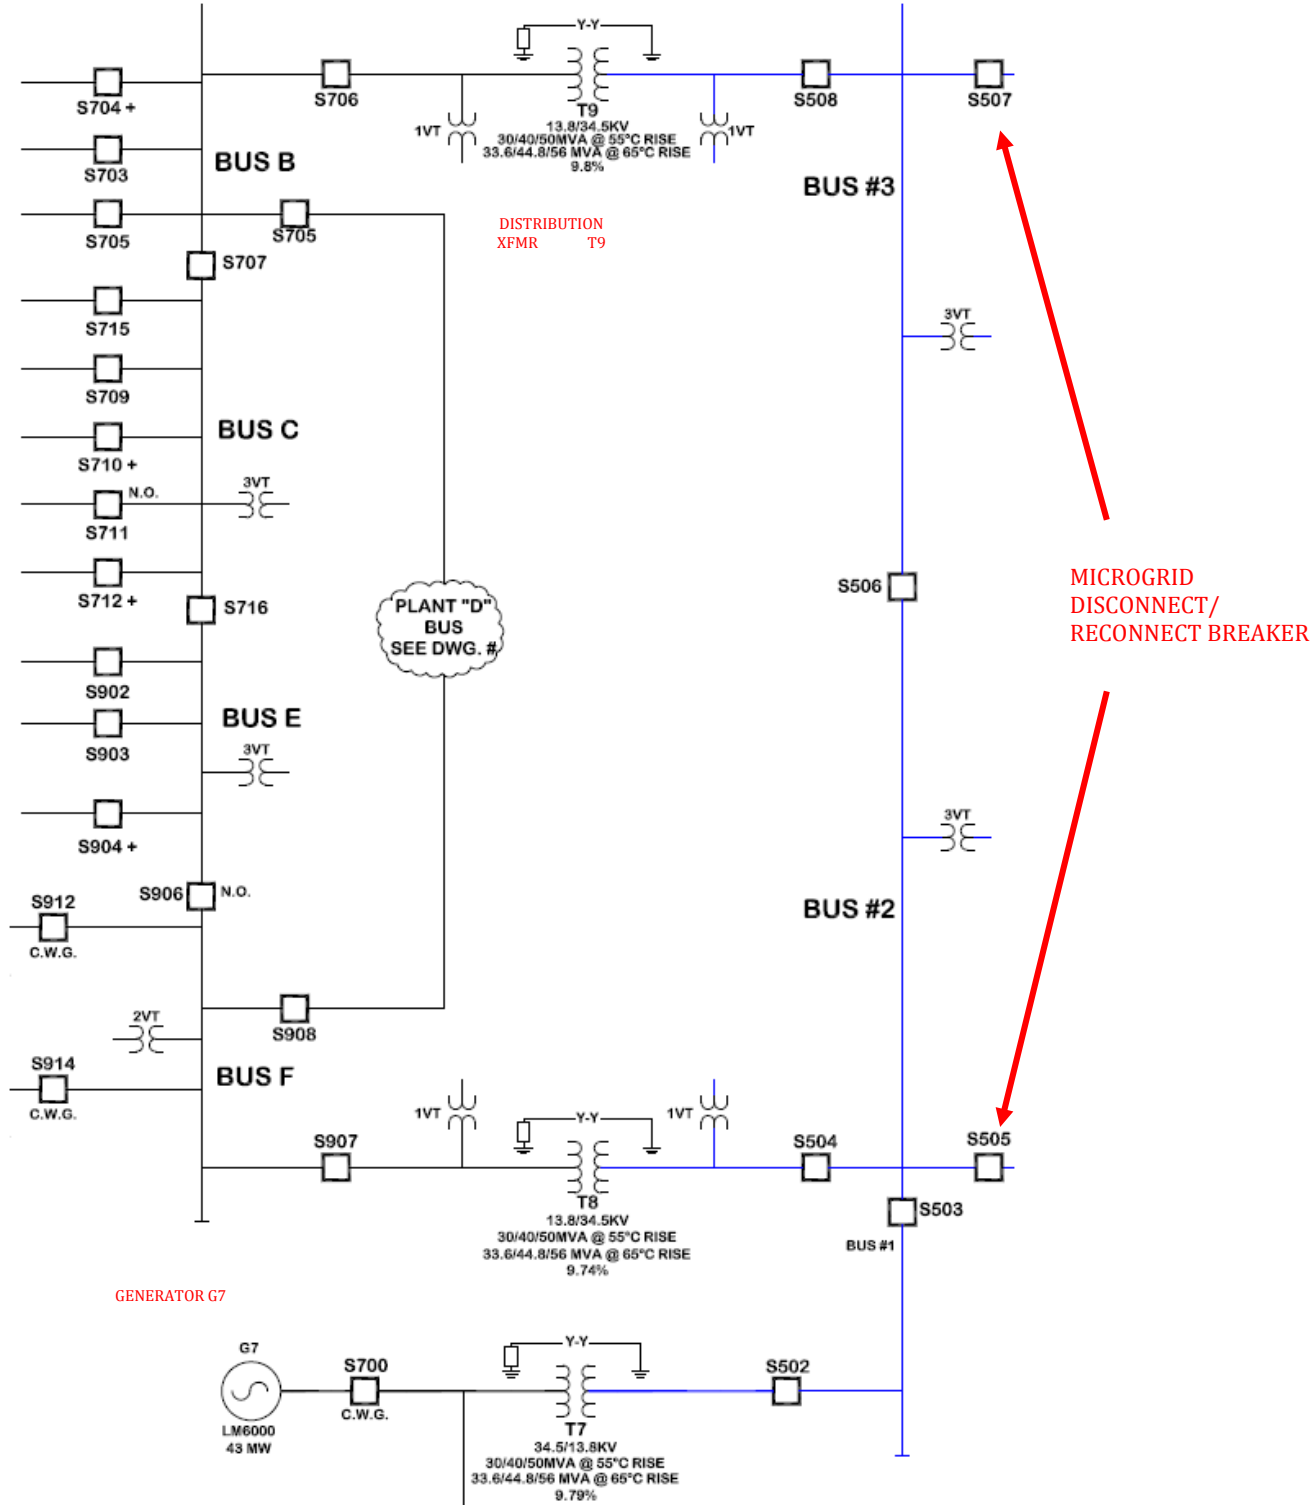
Y-Y

S704 +

S706

T9
13.8/34.5KV
30/40/50MVA @ 55°C RISE
33.6/44.8/56 MVA @ 65°C RISE
9.8%

1VT

1VT

S508

S507

S703

BUS B

BUS #3

S705

S705

DISTRIBUTION XFMR T9

S707

S715

3VT

S709

BUS C

S710 +

N.O.

3VT

S711

S712 +

S716

PLANT "D" BUS SEE DWG. #

S506

MICROGRID DISCONNECT/ RECONNECT BREAKER

S902

S903

BUS E

3VT

3VT

S904 +

S912

S906

N.O.

C.W.G.

BUS #2

2VT

S908

S914

BUS F

C.W.G.

1VT

Y-Y

1VT

S907

S504

S505

T8
13.8/34.5KV
30/40/50MVA @ 55°C RISE
33.6/44.8/56 MVA @ 65°C RISE
9.74%

S503

BUS #1

GENERATOR G7

G7

Y-Y

S700

S502

C.W.G.

LM6000
43 MW

T7
34.5/13.8KV
30/40/50MVA @ 55°C RISE
33.6/44.8/56 MVA @ 65°C RISE
9.79%